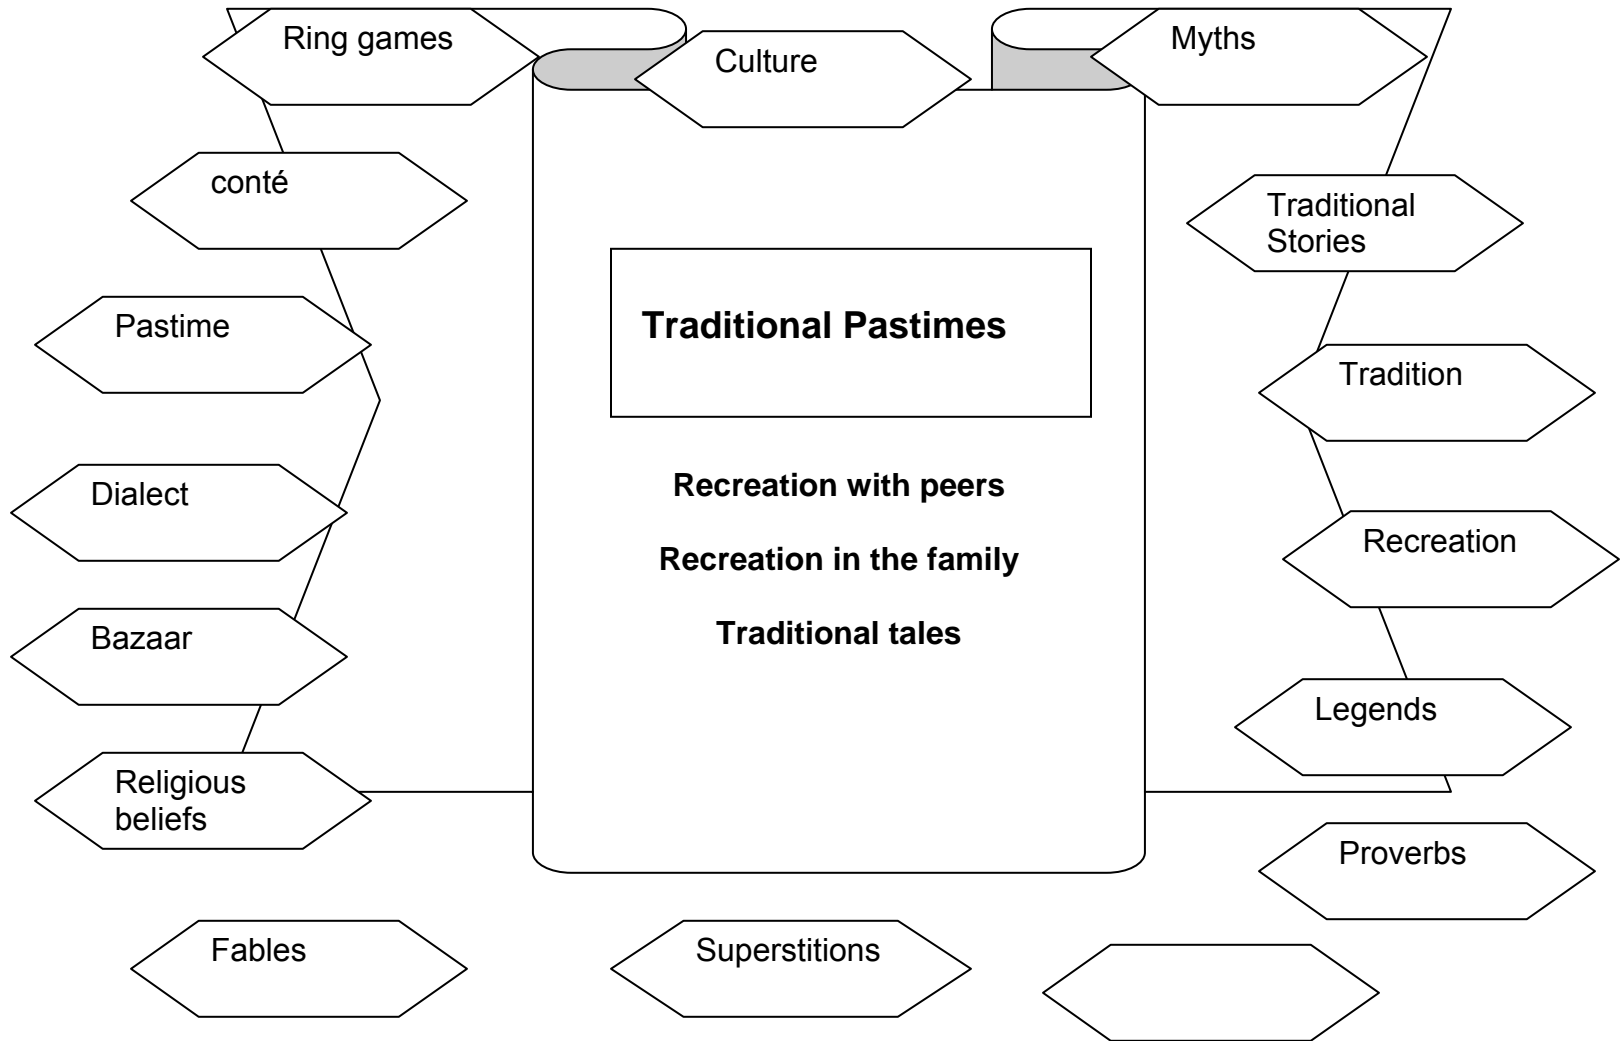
Ring games

Culture

Myths

conté

Traditional Stories

Pastime

Traditional Pastimes

Tradition

Dialect

Recreation with peers

Recreation in the family

Traditional tales

Recreation

Bazaar

Legends

Religious beliefs

Proverbs

Fables

Superstitions